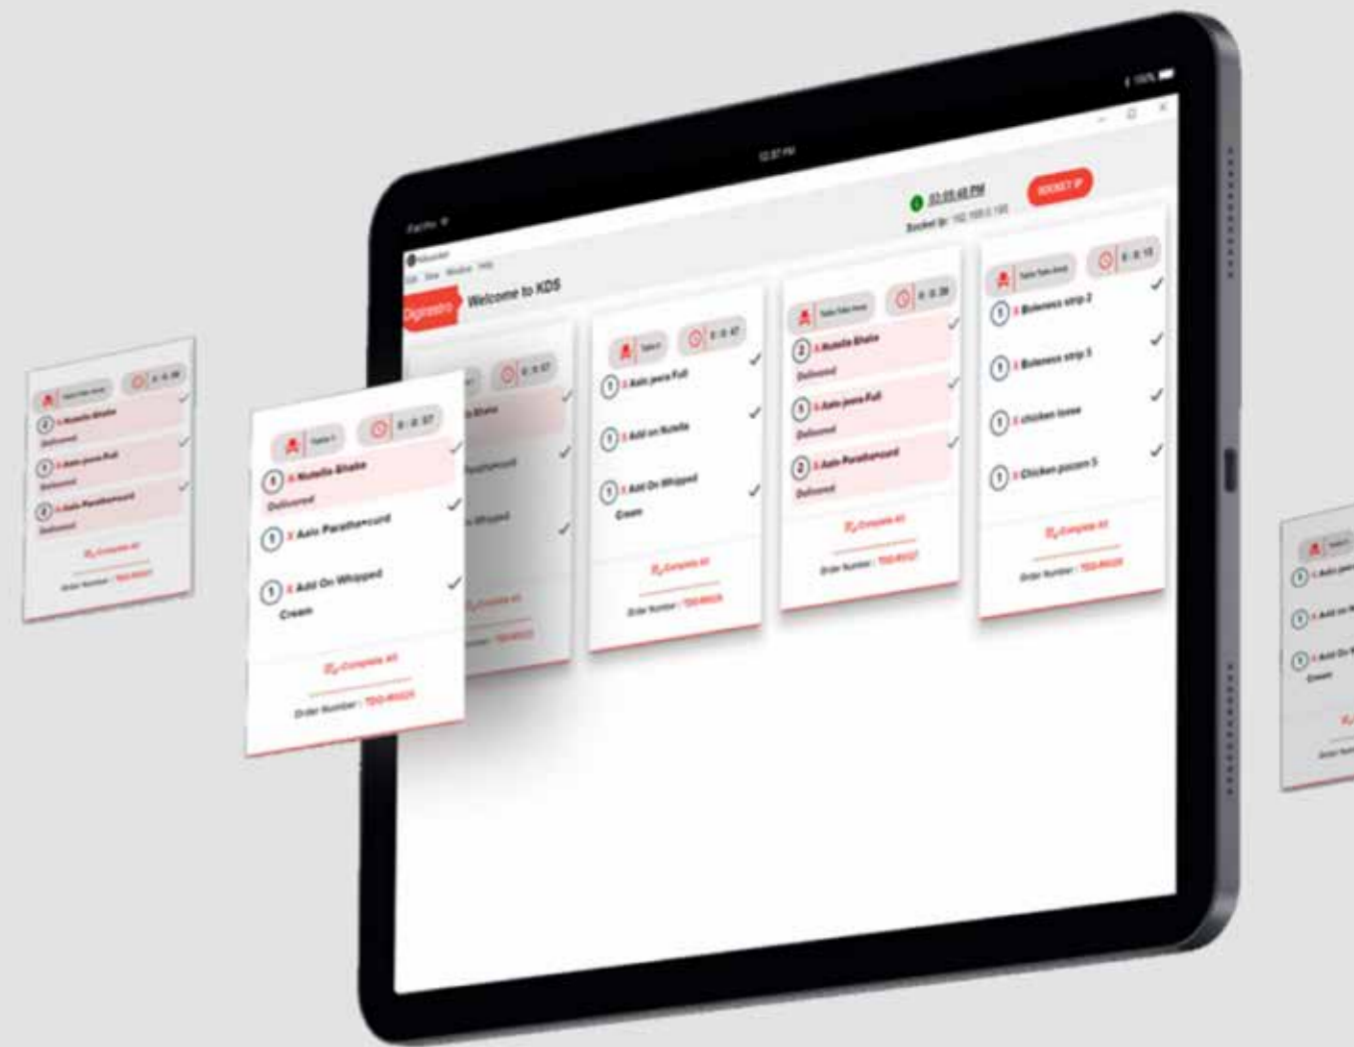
Welcome to KDS

Digitalive

03:05:48 PM

Socket IP: 192.168.0.195

SOCKET IP

Table 1

0 : 0 : 47

1 Aalo parathe Full

1 Add on Nutella

1 Add On Whipped Cream

Complete All

Order Number : TDO-R0025

2 Nutella Shake

Delivered

1 Aalo parathe Full

Delivered

2 Aalo Paratha+curd

Delivered

Complete All

Order Number : TDO-R0027

1 Bolenese strip 2

1 Bolenese strip 5

1 chicken loose

1 Chicken pocorn 5

Complete All

Order Number : TDO-R0028

Table 1

0 : 0 : 57

1 Nutella Shake

Delivered

1 Aalo Paratha+curd

1 Add On Whipped Cream

Complete All

Order Number : TDO-R0026